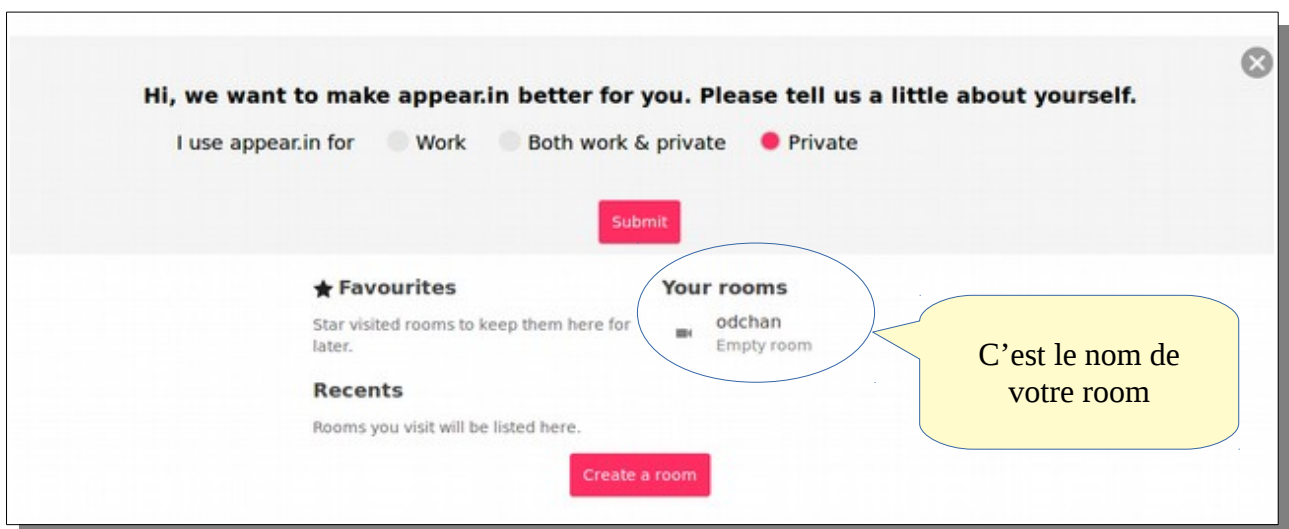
Hi, we want to make appear.in better for you. Please tell us a little about yourself.

I use appear.in for Work Both work & private Private

Submit

★ Favourites

Star visited rooms to keep them here for later.

Recents

Rooms you visit will be listed here.

Your rooms

odchan
Empty room

Create a room

C’est le nom de votre room